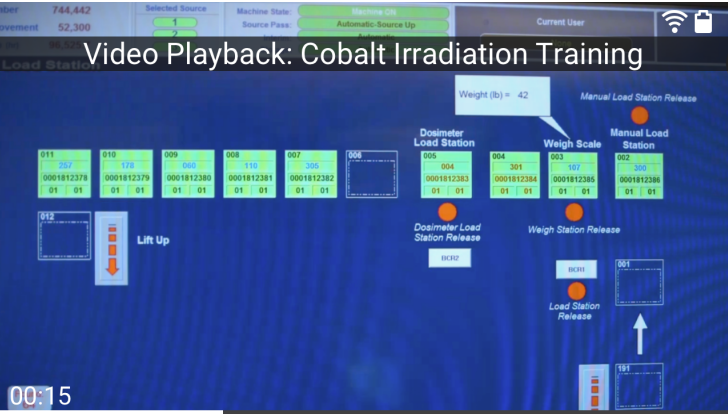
ber 744,442
ovement 52,300
Selected Source
1
2
Machine State: Machine ON
Source Pass: Automatic-Source Up
Automatic
Current User
Video Playback: Cobalt Irradiation Training
Load Station
Weight (lb) = 42
Manual Load Station Release
Dosimeter Load Station
Weigh Scale
Manual Load Station

| 011 | 010 | 009 | 008 | 007 | 006 | 005 | 004 | 003 | 002 |
|---|---|---|---|---|---|---|---|---|---|
| 257 | 178 | 060 | 110 | 305 | | 004 | 301 | 107 | 300 |
| 0001812378 | 0001812379 | 0001812380 | 0001812381 | 0001812382 | | 0001812383 | 0001812384 | 0001812385 | 0001812386 |
| 01 01 | 01 01 | 01 01 | 01 01 | 01 01 | | 01 01 | 01 01 | 01 01 | 01 01 |

012
Lift Up
Dosimeter Load Station Release
Weigh Station Release
BCR2
BCR1
001
Load Station Release
191
00:15